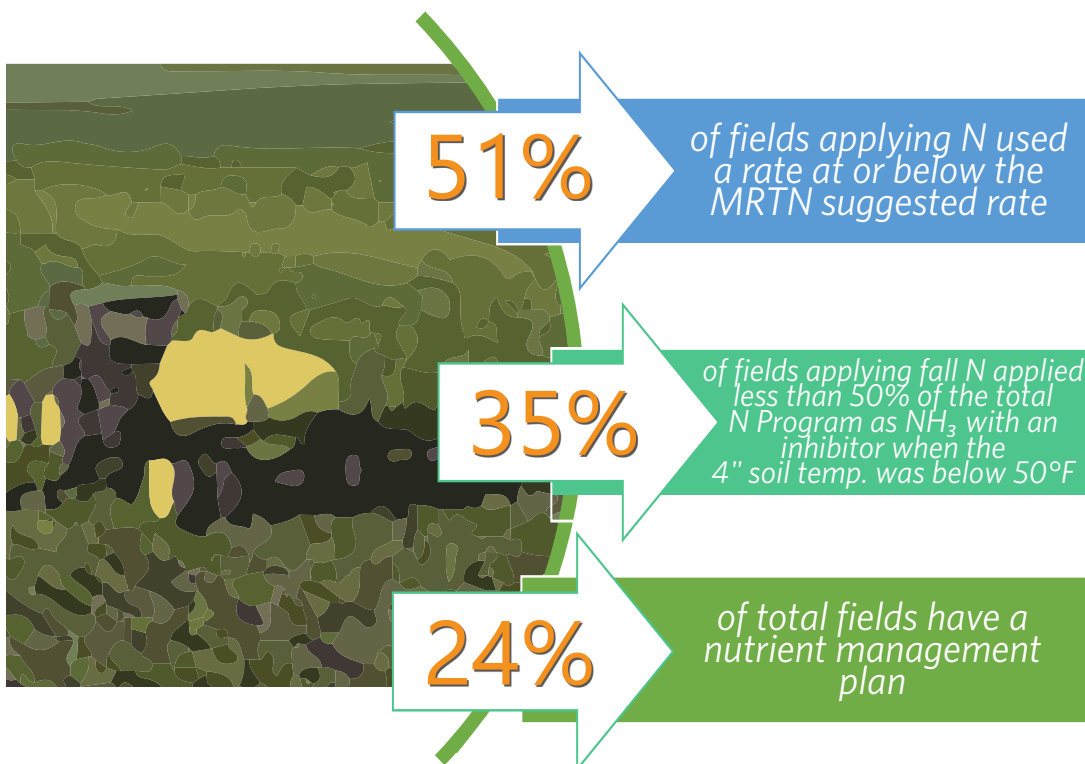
51%

of fields applying N used a rate at or below the MRTN suggested rate

35%

of fields applying fall N applied less than 50% of the total N Program as $NH_3$ with an inhibitor when the 4" soil temp. was below 50°F

24%

of total fields have a nutrient management plan